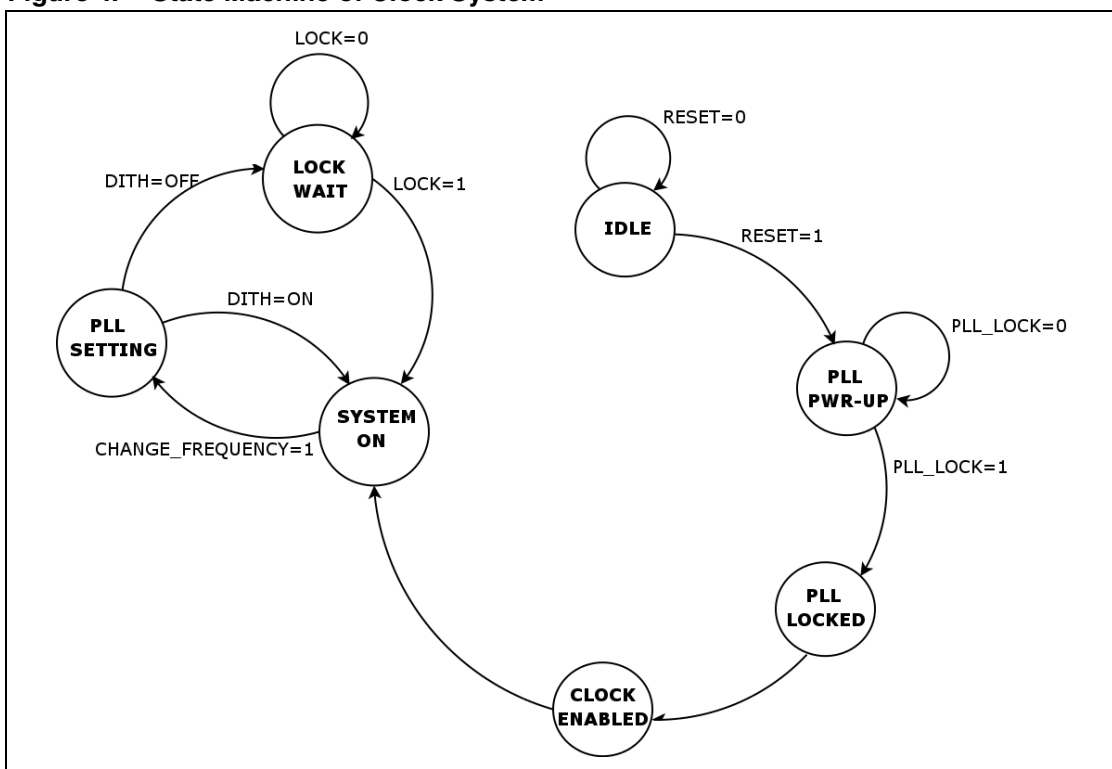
Figure 4. State machine of Clock System

LOCK=0

LOCK WAIT

DITH=OFF

LOCK=1

RESET=0

IDLE

RESET=1

DITH=ON

PLL SETTING

PLL\_LOCK=0

PLL PWR-UP

SYSTEM ON

CHANGE\_FREQUENCY=1

PLL\_LOCK=1

PLL LOCKED

CLOCK ENABLED